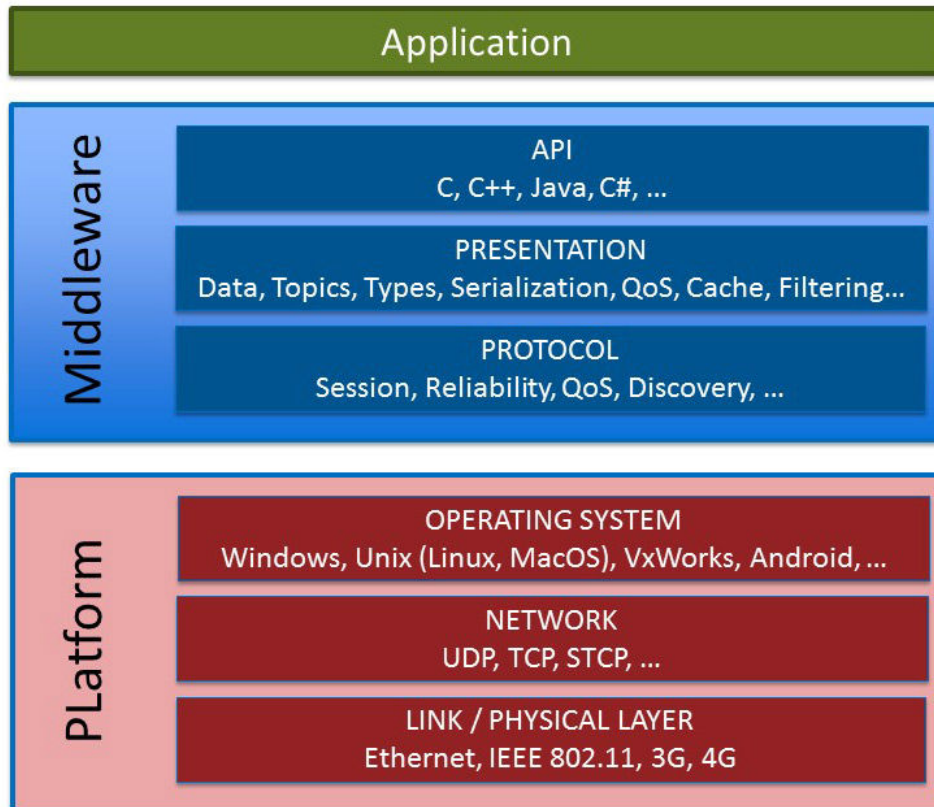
Application

Middleware

API
C, C++, Java, C#, ...

PRESENTATION
Data, Topics, Types, Serialization, QoS, Cache, Filtering...

PROTOCOL
Session, Reliability, QoS, Discovery, ...

PLatform

OPERATING SYSTEM
Windows, Unix (Linux, MacOS), VxWorks, Android, ...

NETWORK
UDP, TCP, STCP, ...

LINK / PHYSICAL LAYER
Ethernet, IEEE 802.11, 3G, 4G